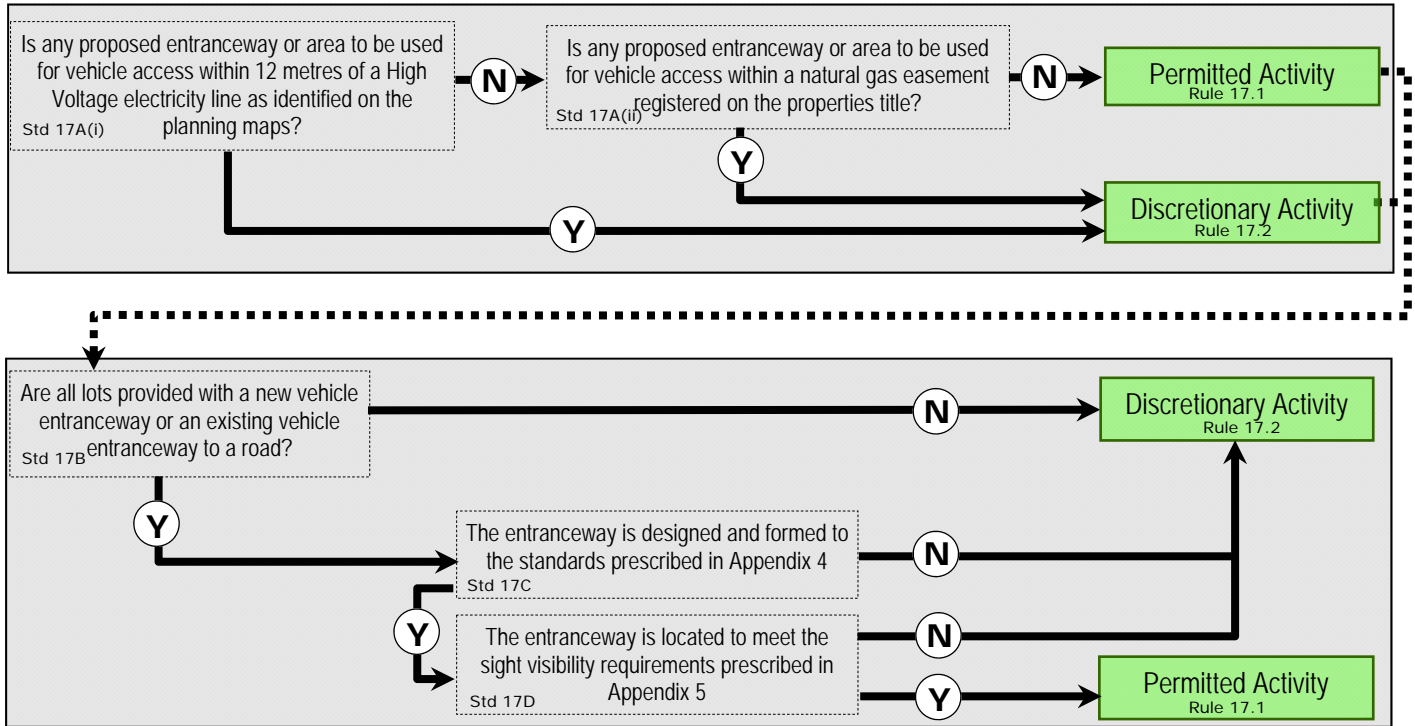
Is any proposed entranceway or area to be used for vehicle access within 12 metres of a High Voltage electricity line as identified on the planning maps?
Std 17A(i)

N

Is any proposed entranceway or area to be used for vehicle access within a natural gas easement registered on the properties title?
Std 17A(ii)

N

Permitted Activity
Rule 17.1

Y

Discretionary Activity
Rule 17.2

Y

Are all lots provided with a new vehicle entranceway or an existing vehicle entranceway to a road?
Std 17B

N

Discretionary Activity
Rule 17.2

Y

The entranceway is designed and formed to the standards prescribed in Appendix 4
Std 17C

N

Y

The entranceway is located to meet the sight visibility requirements prescribed in Appendix 5
Std 17D

N

Y

Permitted Activity
Rule 17.1